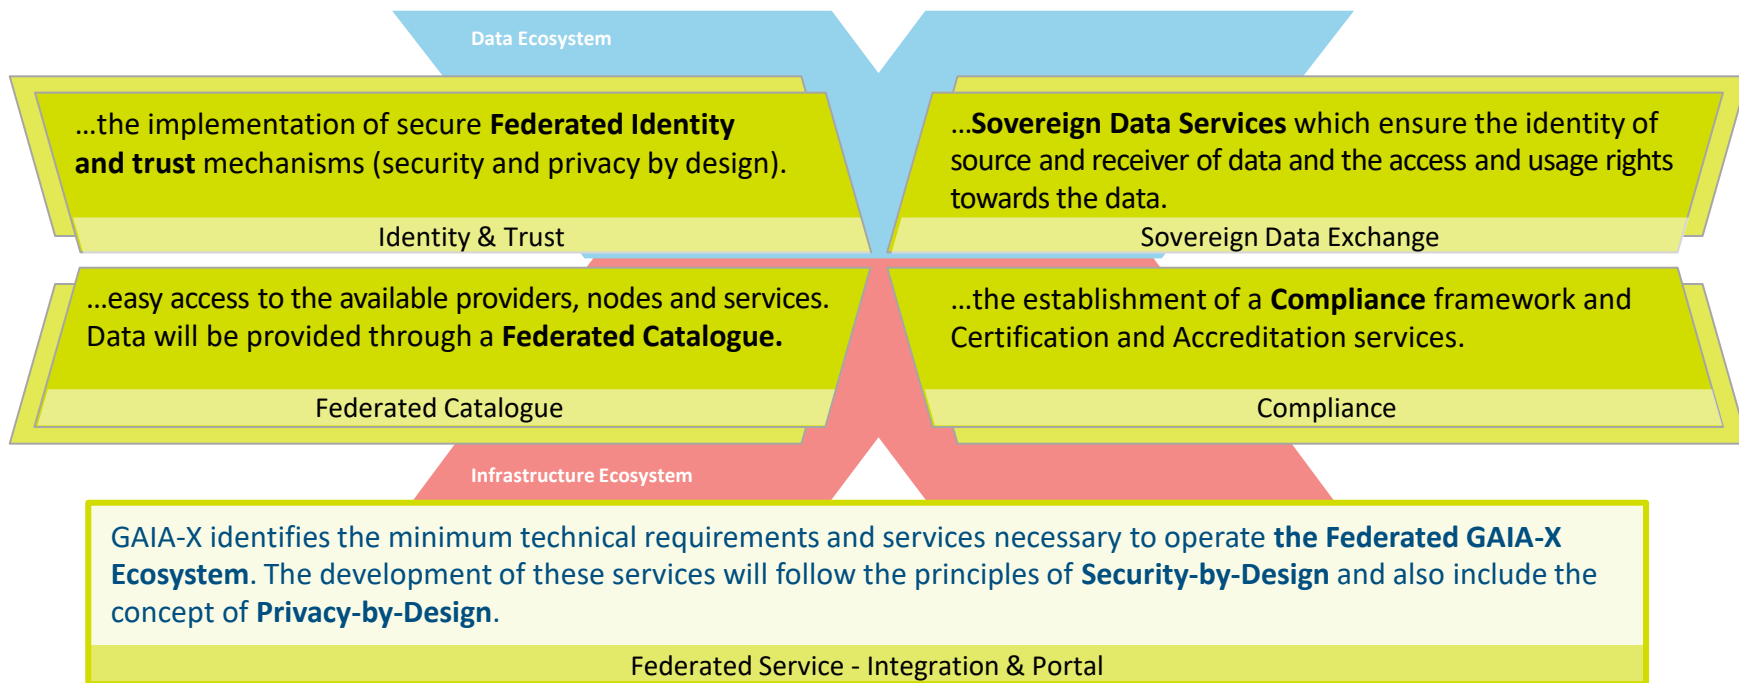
Data Ecosystem

...the implementation of secure **Federated Identity and trust** mechanisms (security and privacy by design).

Identity & Trust

...**Sovereign Data Services** which ensure the identity of source and receiver of data and the access and usage rights towards the data.

Sovereign Data Exchange

...easy access to the available providers, nodes and services. Data will be provided through a **Federated Catalogue.**

Federated Catalogue

...the establishment of a **Compliance** framework and Certification and Accreditation services.

Compliance

Infrastructure Ecosystem

GAIA-X identifies the minimum technical requirements and services necessary to operate **the Federated GAIA-X Ecosystem**. The development of these services will follow the principles of **Security-by-Design** and also include the concept of **Privacy-by-Design**.

Federated Service - Integration & Portal